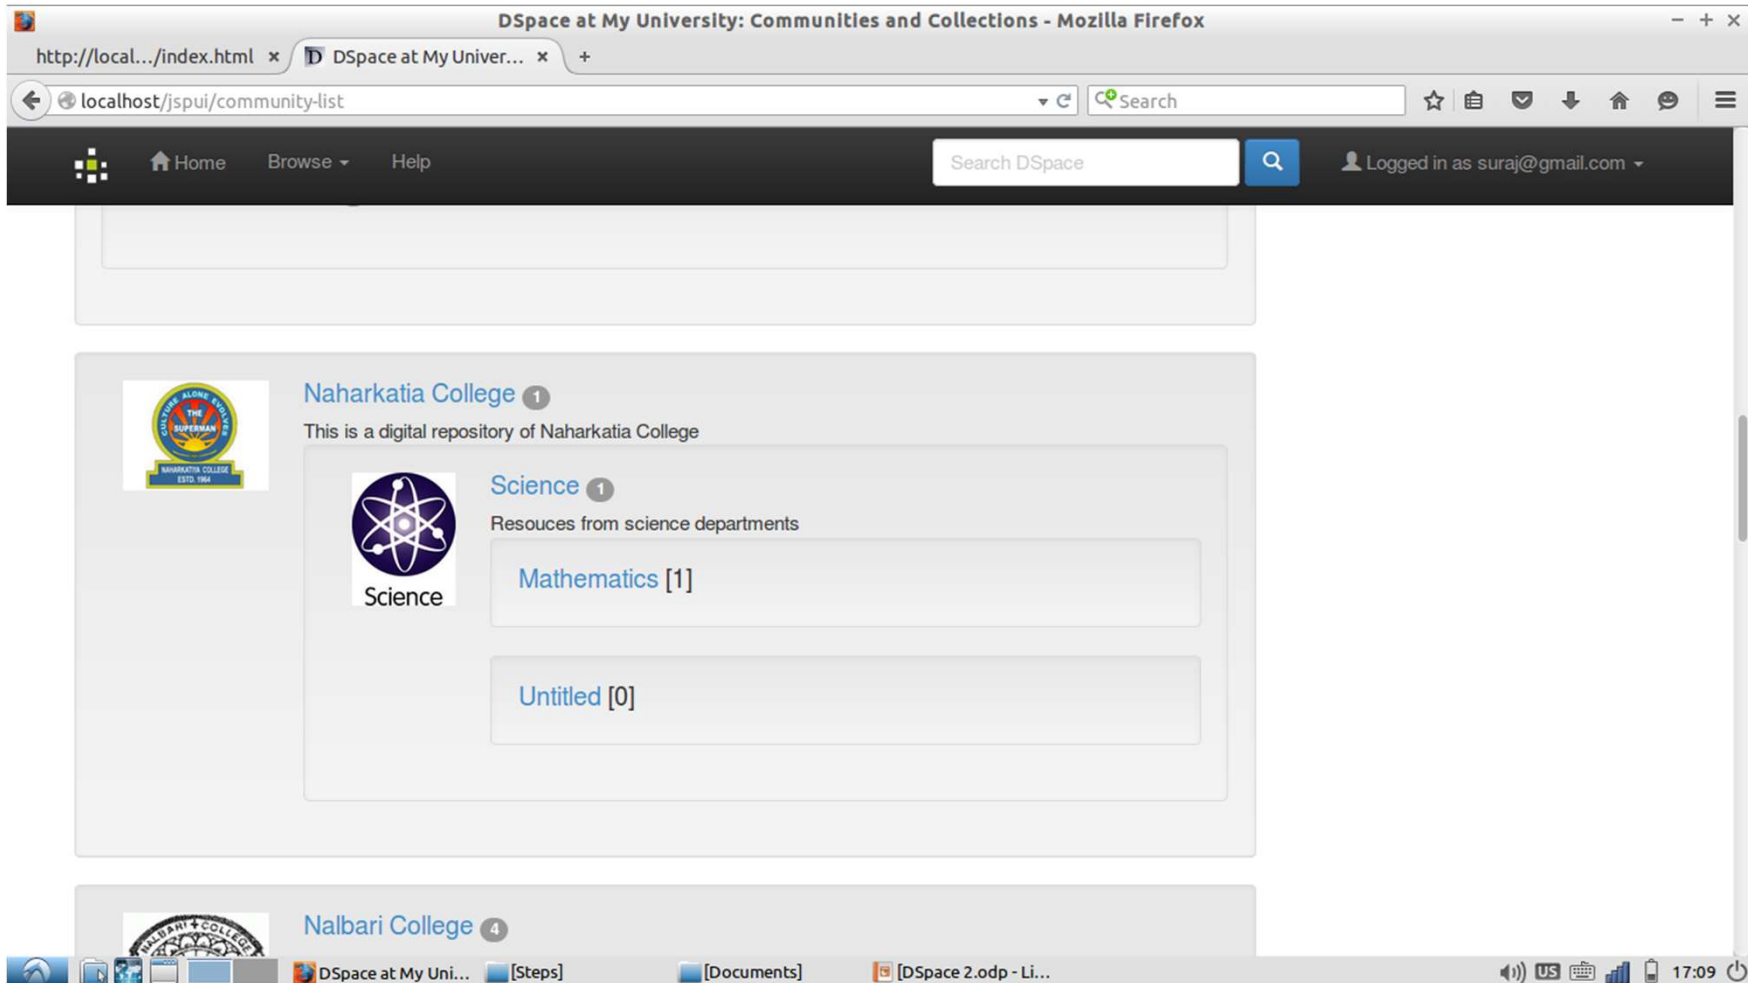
DSpace at My University: Communities and Collections - Mozilla Firefox

http://local.../index.html × DSpace at My Univer... × +

localhost/jspui/community-list

Search

Home Browse Help

Search DSpace

Logged in as suraj@gmail.com

CULTURE ALONE EVOLVES THE SUPERMAN NAHARKATIYA COLLEGE ESTD. 1964

Naharkatia College 1

This is a digital repository of Naharkatia College

Science

Science 1

Resouces from science departments

Mathematics [1]

Untitled [0]

Nalbari College 4

NALBARI COLLEGE

DSpace at My Uni... [Steps] [Documents] [DSpace 2.odp - Li...

US 17:09